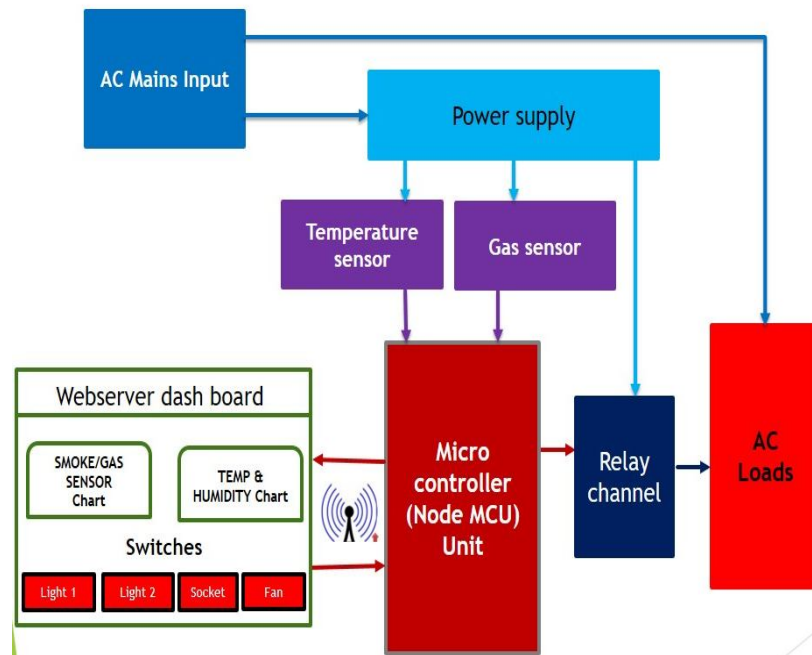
AC Mains Input

Power supply

Temperature sensor

Gas sensor

Webserver dash board

SMOKE/GAS SENSOR Chart

TEMP & HUMIDITY Chart

Switches

Light 1

Light 2

Socket

Fan

Micro controller (Node MCU) Unit

Relay channel

AC Loads